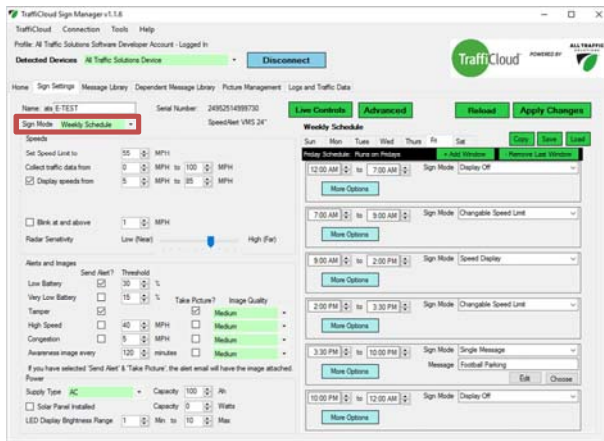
TraffiCloud Sign Manager v1.1.6
TraffiCloud Connection Tools Help
Profile: All Traffic Solutions Software Developer Account - Logged In
Detected Devices All Traffic Solutions Device
Disconnect
TraffiCloud POWERED BY ALL TRAFFIC SOLUTIONS

Home Sign Settings Message Library Dependent Message Library Picture Management Logs and Traffic Data

Name ats E-TEST
Serial Number: 24952514999730
SpeedAlert VMS 24"
Sign Mode Weekly Schedule
Live Controls Advanced Reload Apply Changes

Speeds
Set Speed Limit to 55 MPH
Collect traffic data from 0 MPH to 100 MPH
Display speeds from 5 MPH to 85 MPH
Blink at and above 1 MPH
Radar Sensitivity Low (Near) High (Far)

Alerts and Images
Send Alert? Threshold
Low Battery 30 %
Very Low Battery 15 %
Take Picture? Image Quality
Tamper Medium
High Speed 40 MPH Medium
Congestion 5 MPH Medium
Awareness image every 120 minutes Medium
If you have selected 'Send Alert' & 'Take Picture', the alert email will have the image attached.

Power
Supply Type AC
Capacity 100 Ah
Solar Panel Installed
Capacity 0 Watts
LED Display Brightness Range 1 Min to 10 Max

Weekly Schedule
Sun Mon Tues Wed Thurs Fri Sat
Copy Save Load
Friday Schedule: Runs on Fridays
+ Add Window
Remove Last Window

12:00 AM to 7:00 AM Sign Mode Display Off
More Options
7:00 AM to 9:00 AM Sign Mode Changable Speed Limit
More Options
9:00 AM to 2:00 PM Sign Mode Speed Display
More Options
2:00 PM to 3:30 PM Sign Mode Changable Speed Limit
More Options
3:30 PM to 10:00 PM Sign Mode Single Message
Message Football Parking
More Options
Edit Choose
10:00 PM to 12:00 AM Sign Mode Display Off
More Options